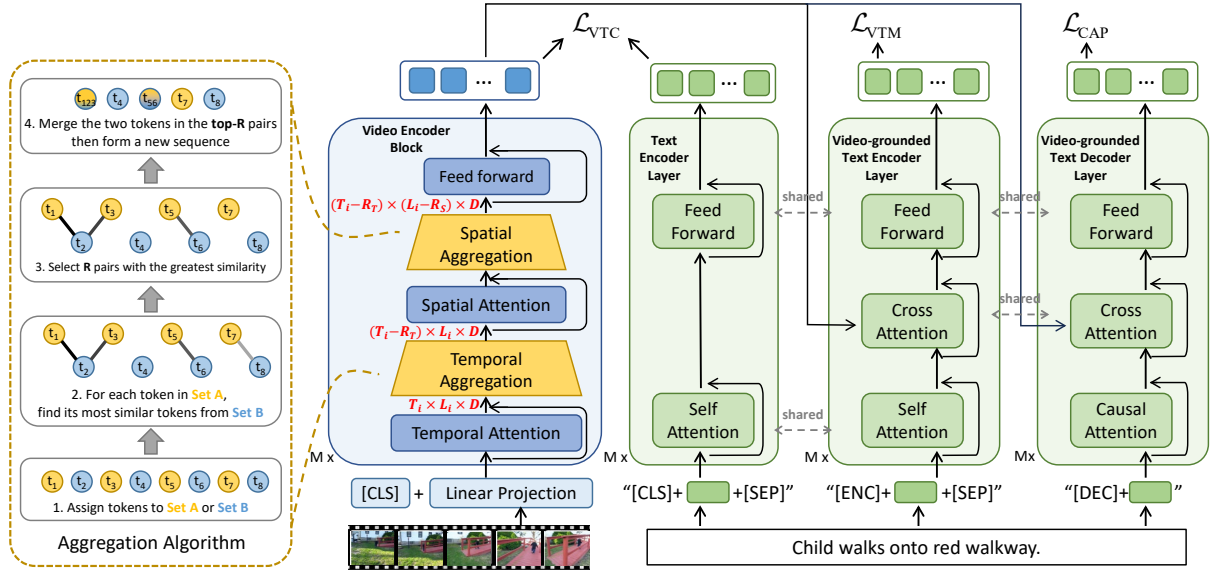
$t_{123}$ $t_4$ $t_{56}$ $t_7$ $t_8$
4. Merge the two tokens in the top-R pairs then form a new sequence

$t_1$ $t_3$ $t_5$ $t_7$ $t_2$ $t_4$ $t_6$ $t_8$
3. Select R pairs with the greatest similarity

$t_1$ $t_3$ $t_5$ $t_7$ $t_2$ $t_4$ $t_6$ $t_8$
2. For each token in Set A, find its most similar tokens from Set B

$t_1$ $t_2$ $t_3$ $t_4$ $t_5$ $t_6$ $t_7$ $t_8$
1. Assign tokens to Set A or Set B

Aggregation Algorithm

$\mathcal{L}_{\text{VTC}}$

Video Encoder Block
Feed forward
$(T_i - R_T) \times (L_i - R_S) \times D$
Spatial Aggregation
Spatial Attention
$(T_i - R_T) \times L_i \times D$
Temporal Aggregation
$T_i \times L_i \times D$
Temporal Attention
M x
[CLS] + Linear Projection

Text Encoder Layer
Feed Forward
Self Attention
M x
"[CLS]+ +[SEP]"

$\mathcal{L}_{\text{VTM}}$
Video-grounded Text Encoder Layer
shared
Feed Forward
Cross Attention
shared
Self Attention
M x
"[ENC]+ +[SEP]"

$\mathcal{L}_{\text{CAP}}$
Video-grounded Text Decoder Layer
shared
Feed Forward
shared
Cross Attention
Causal Attention
Mx
"[DEC]+ "

Child walks onto red walkway.